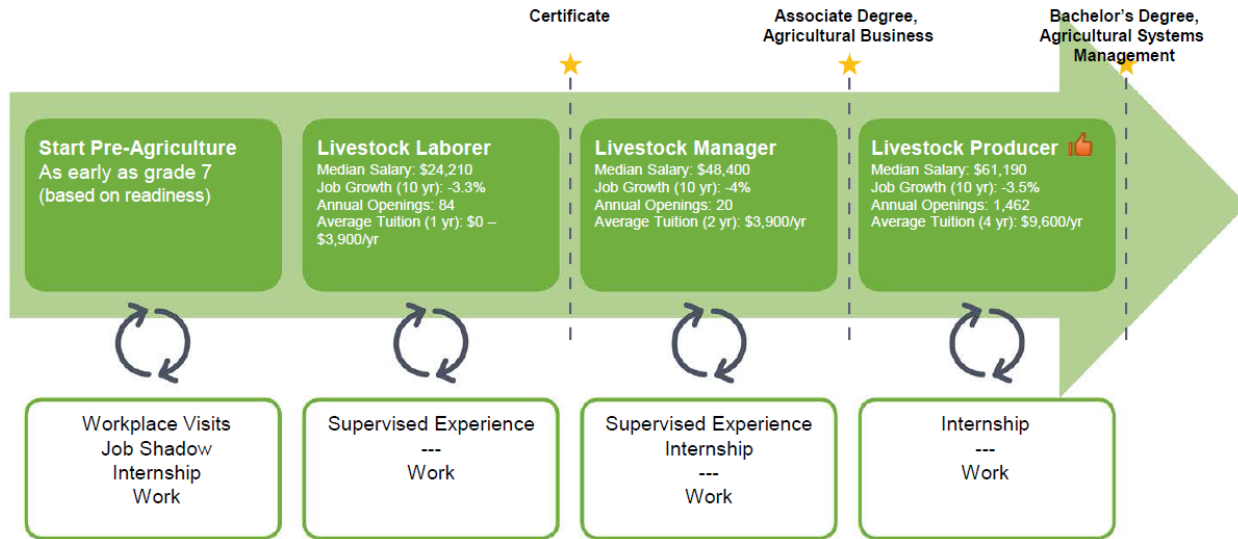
Certificate

Associate Degree, Agricultural Business

Bachelor's Degree, Agricultural Systems Management

Start Pre-Agriculture
As early as grade 7 (based on readiness)

Livestock Laborer
Median Salary: $24,210
Job Growth (10 yr): -3.3%
Annual Openings: 84
Average Tuition (1 yr): $0 – $3,900/yr

Livestock Manager
Median Salary: $48,400
Job Growth (10 yr): -4%
Annual Openings: 20
Average Tuition (2 yr): $3,900/yr

Livestock Producer
Median Salary: $61,190
Job Growth (10 yr): -3.5%
Annual Openings: 1,462
Average Tuition (4 yr): $9,600/yr

Workplace Visits
Job Shadow
Internship
Work

Supervised Experience
---
Work

Supervised Experience
Internship
---
Work

Internship
---
Work